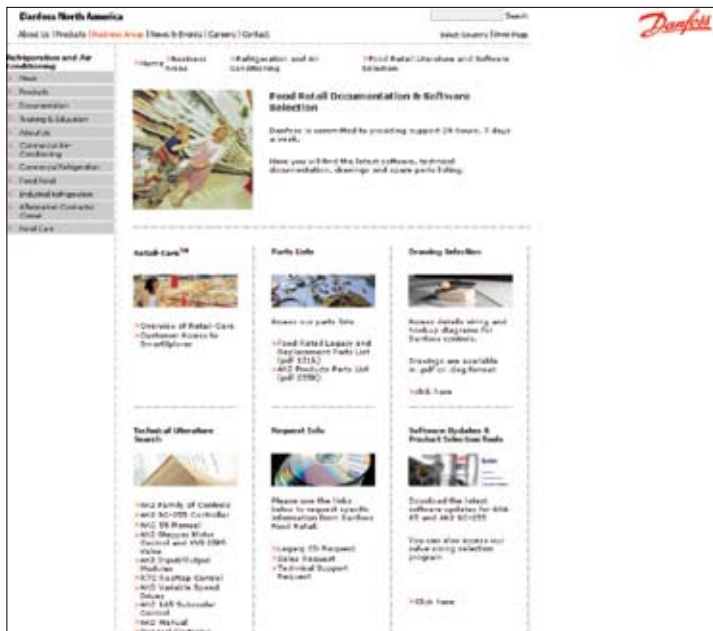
Danfoss North America

Search

About Us | Products | Business Areas | News & Events | Careers | Contact

Select Country | Print Page

Danfoss

Refrigeration and Air Conditioning

News

Products

Documentation

Training & Education

About Us

Commercial Air-Conditioning

Commercial Refrigeration

Food Retail

Industrial Refrigeration

Aftermarket Contractor Corner

Retail Care

Home | Business Areas | Refrigeration and Air Conditioning | Food Retail Literature and Software Selection

Food Retail Documentation & Software Selection

Danfoss is committed to providing support 24 hours, 7 days a week.

Here you will find the latest software, technical documentation, drawings and spare parts listing.

Retail Care™

Overview of Retail Care
Customer Access to SmartSplicer

Parts Info

Access our parts lists

Food Retail Legacy and Replacement Parts List (pdf 321k)
AKC Products Parts List (pdf 259k)

Drawing Selection

Access details wiring and hookup diagrams for Danfoss controls.

Drawings are available in .pdf or .dwg format

Click here

Technical Literature Search

AKC Family of Controls
AKC SC-255 Controller
AKC 55 Manual
AKC Stepper Motor Control and AKV ERE Valve
AKC Input/Output Modules
KTC Rooftop Control
AKD Variable Speed Drives
AKC 165 Subcooler Control
AKC Manual
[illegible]

Request Info

Please use the links below to request specific information from Danfoss Food Retail.

Legacy CD Request
Sales Request
Technical Support Request

Software Updates & Product Selection Tools

Download the latest software updates for AKA 65 and AKC SC-255

You can also access our valve sizing selection program

Click here